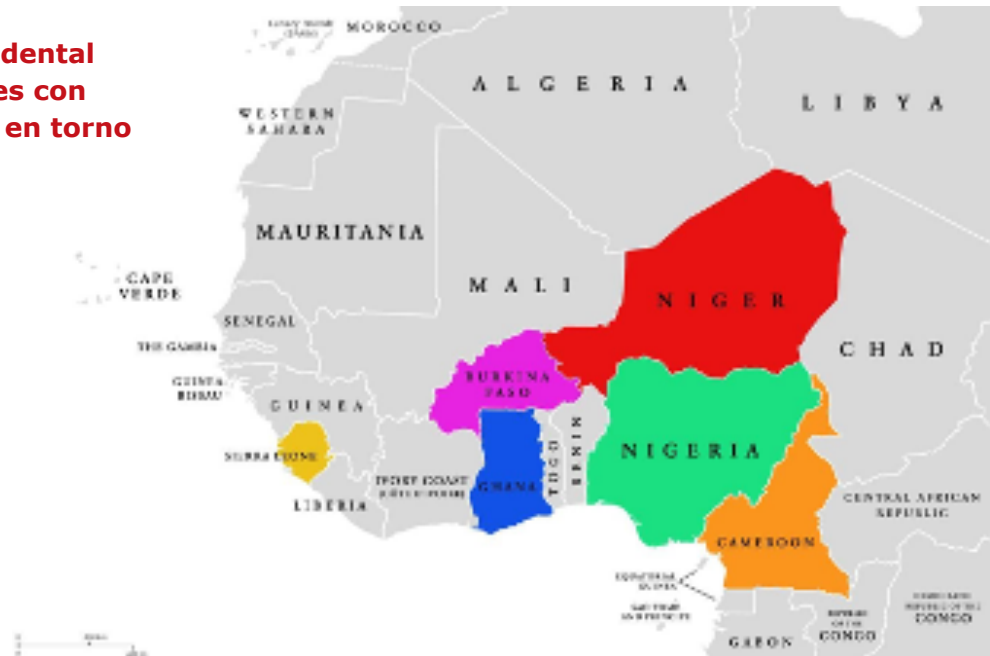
dental
es con
en torno

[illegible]
MOROCCO
ALGERIA
LIBYA
WESTERN SAHARA
MAURITANIA
CAPE VERDE
MALI
NIGER
SENEGAL
THE GAMBIA
GUINEA-BISSAU
CHAD
BURKINA FASO
GUINEA
SIERRA LEONE
GHANA
TOGO
BENIN
NIGERIA
IVORY COAST
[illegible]
LIBERIA
CENTRAL AFRICAN REPUBLIC
CAMEROON
EQUATORIAL GUINEA
SAO TOME AND PRINCIPE
GABON
REPUBLIC OF THE CONGO
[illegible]
CONGO